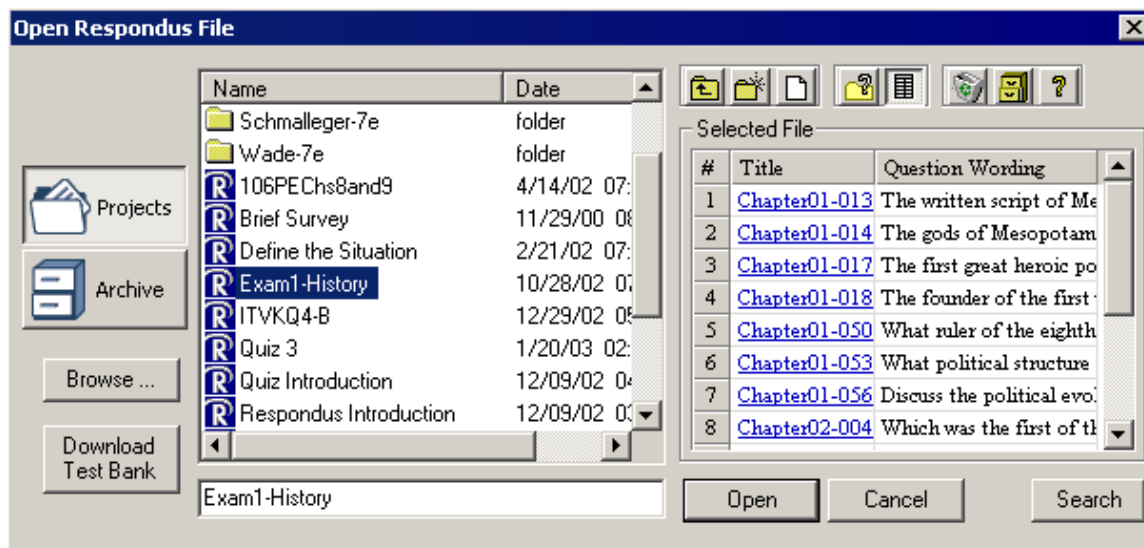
Open Respondus File

Projects

Archive

Browse ...

Download Test Bank

| Name | Date |
|---|---|
| Schmalleger-7e | folder |
| Wade-7e | folder |
| 106PEChs8and9 | 4/14/02 07: |
| Brief Survey | 11/29/00 08 |
| Define the Situation | 2/21/02 07: |
| Exam1-History | 10/28/02 07 |
| ITVKQ4-B | 12/29/02 05 |
| Quiz 3 | 1/20/03 02: |
| Quiz Introduction | 12/09/02 04 |
| Respondus Introduction | 12/09/02 03 |

Exam1-History

Selected File

| # | Title | Question Wording |
|---|---|---|
| 1 | Chapter01-013 | The written script of Me |
| 2 | Chapter01-014 | The gods of Mesopotam |
| 3 | Chapter01-017 | The first great heroic po |
| 4 | Chapter01-018 | The founder of the first |
| 5 | Chapter01-050 | What ruler of the eighth |
| 6 | Chapter01-053 | What political structure |
| 7 | Chapter01-056 | Discuss the political evo |
| 8 | Chapter02-004 | Which was the first of th |

Open

Cancel

Search